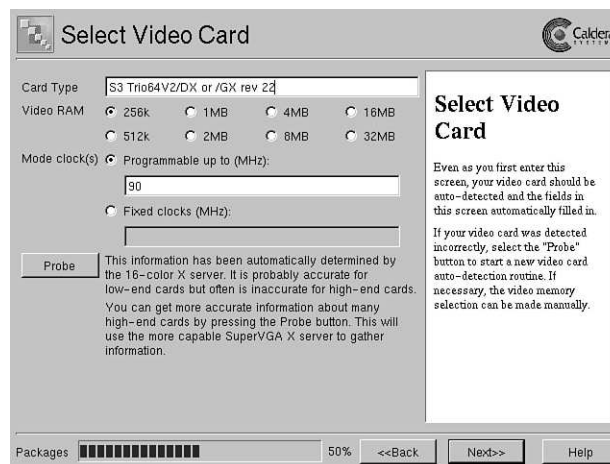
Select Video Card

Caldera

Card Type S3 Trio64V2/DX or /GX rev 22

Video RAM 256k 1MB 4MB 16MB 512k 2MB 8MB 32MB

Mode clock(s) Programmable up to (MHz):

90

Fixed clocks (MHz):

Probe

This information has been automatically determined by the 16-color X server. It is probably accurate for low-end cards but often is inaccurate for high-end cards.

You can get more accurate information about many high-end cards by pressing the Probe button. This will use the more capable SuperVGA X server to gather information.

Select Video Card

Even as you first enter this screen, your video card should be auto-detected and the fields in this screen automatically filled in.

If your video card was detected incorrectly, select the "Probe" button to start a new video card auto-detection routine. If necessary, the video memory selection can be made manually.

Packages 50% <<Back Next>> Help